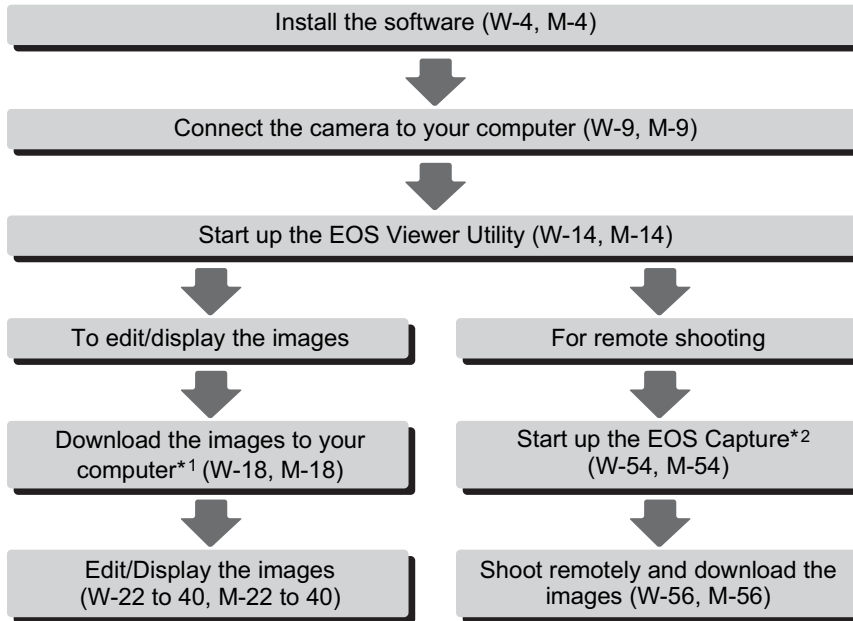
Install the software (W-4, M-4)

Connect the camera to your computer (W-9, M-9)

Start up the EOS Viewer Utility (W-14, M-14)

To edit/display the images

Download the images to your computer*$^1$ (W-18, M-18)

Edit/Display the images (W-22 to 40, M-22 to 40)

For remote shooting

Start up the EOS Capture*$^2$ (W-54, M-54)

Shoot remotely and download the images (W-56, M-56)